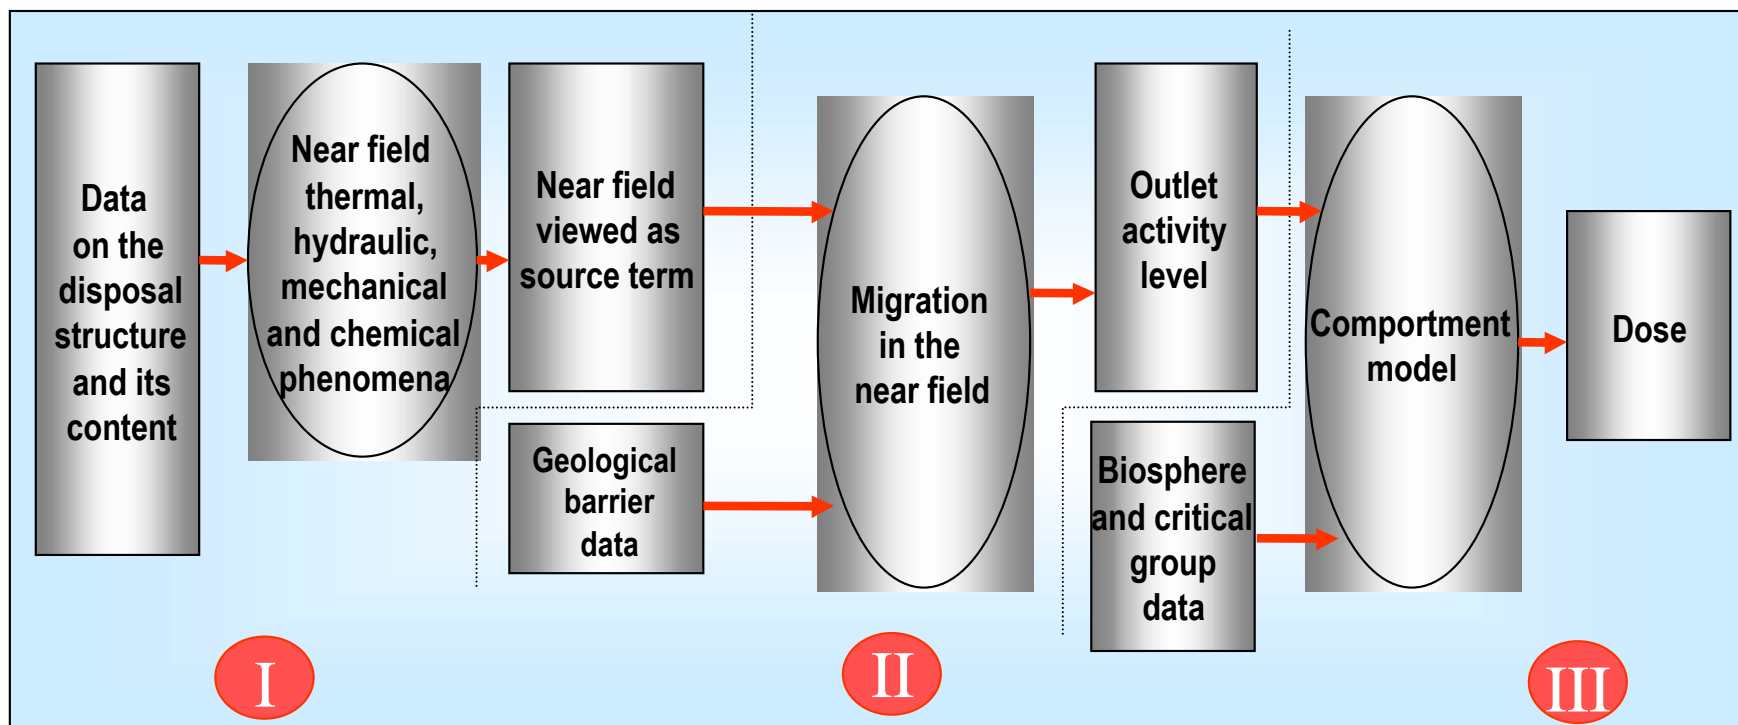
Data on the disposal structure and its content

Near field thermal, hydraulic, mechanical and chemical phenomena

Near field viewed as source term

Geological barrier data

Migration in the near field

Outlet activity level

Biosphere and critical group data

Comportment model

Dose

I

II

III